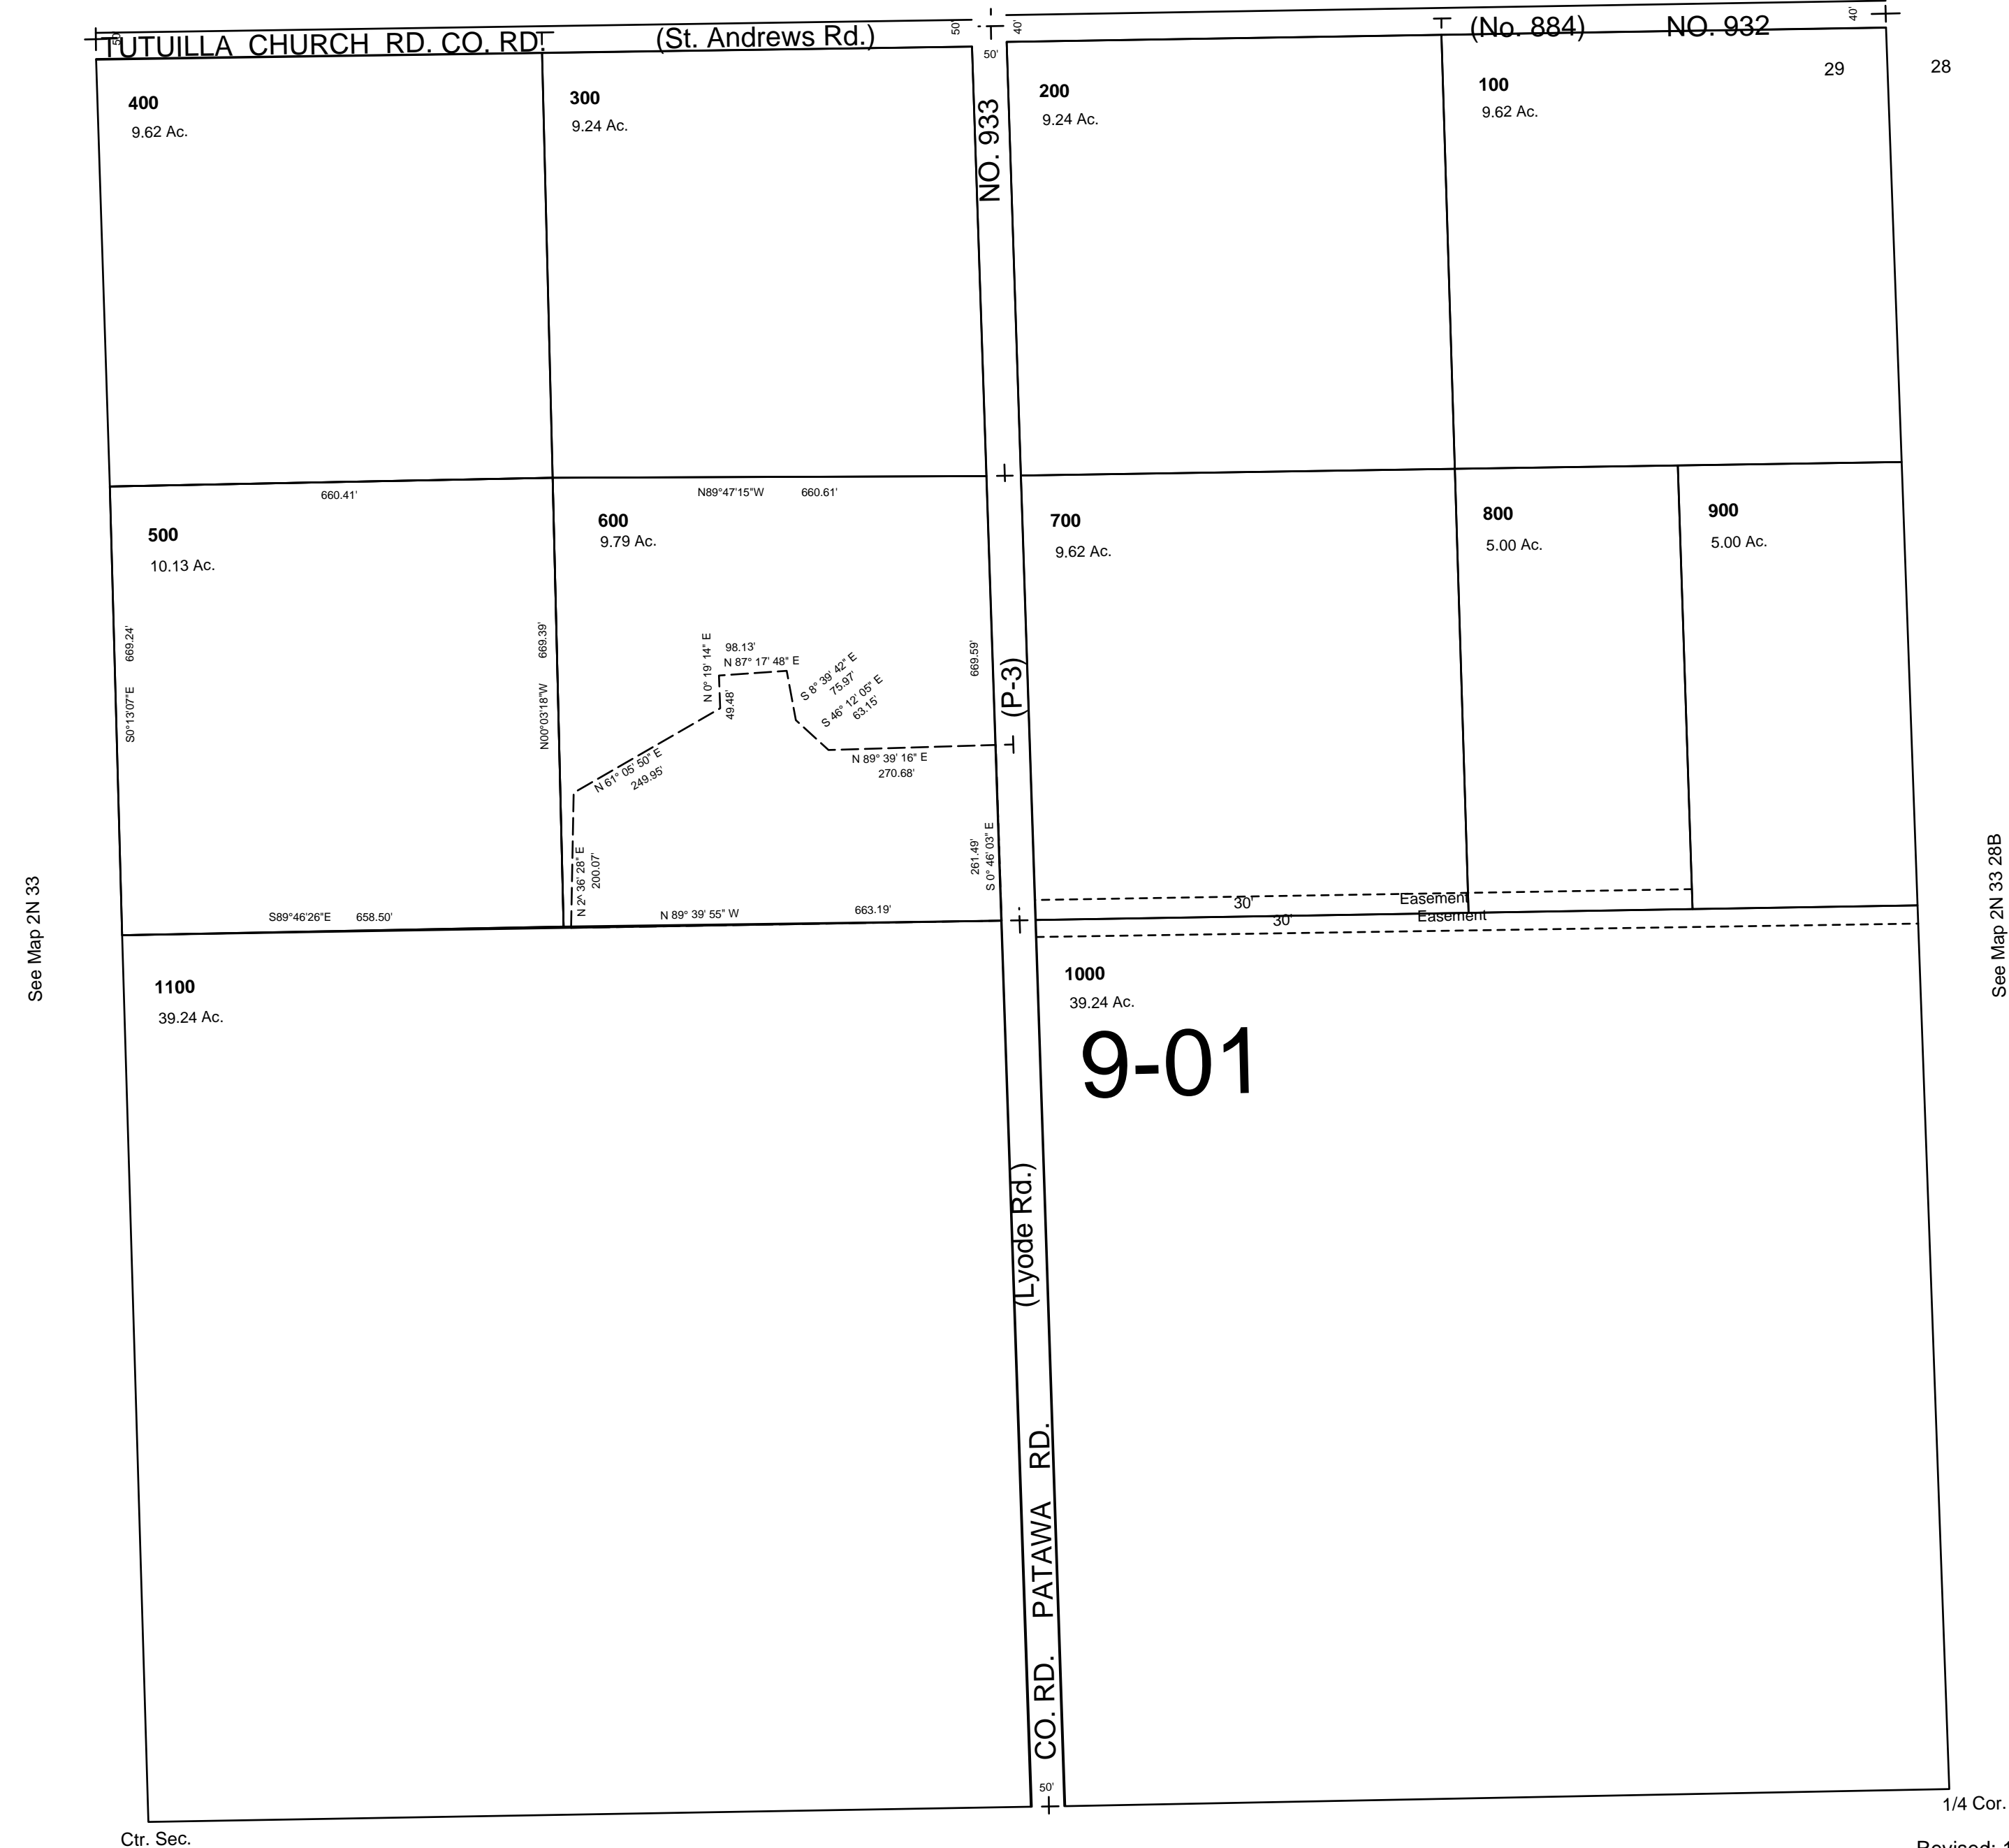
TUTUILLA CHURCH RD. CO. RD. (St. Andrews Rd.)

50'

40'

(No. 884) NO. 932

40'

29

28

50'

NO. 933

400
9.62 Ac.

300
9.24 Ac.

200
9.24 Ac.

100
9.62 Ac.

660.41'

N89°47'15"W 660.61'

500
10.13 Ac.

600
9.79 Ac.

700
9.62 Ac.

800
5.00 Ac.

900
5.00 Ac.

669.24'

S0°13'07"E

669.39'

N00°03'18"W

N 0° 19' 14" E
49.48'

98.13'
N 87° 17' 48" E

S 8° 39' 42" E
75.97'

S 46° 12' 05" E
63.15'

669.59'

(P-3)

N 89° 39' 16" E
270.68'

N 61° 05' 50" E
249.95'

N 2° 36' 28" E
200.07'

261.49'
S 0° 46' 03" E

S89°46'26"E 658.50'

N 89° 39' 55" W 663.19'

30' Easement

30' Easement

See Map 2N 33

See Map 2N 33 28B

1100
39.24 Ac.

1000
39.24 Ac.

9-01

(Lyode Rd.)

CO. RD. PATAWA RD.

50'

1/4 Cor.

Ctr. Sec.

Revised: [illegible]